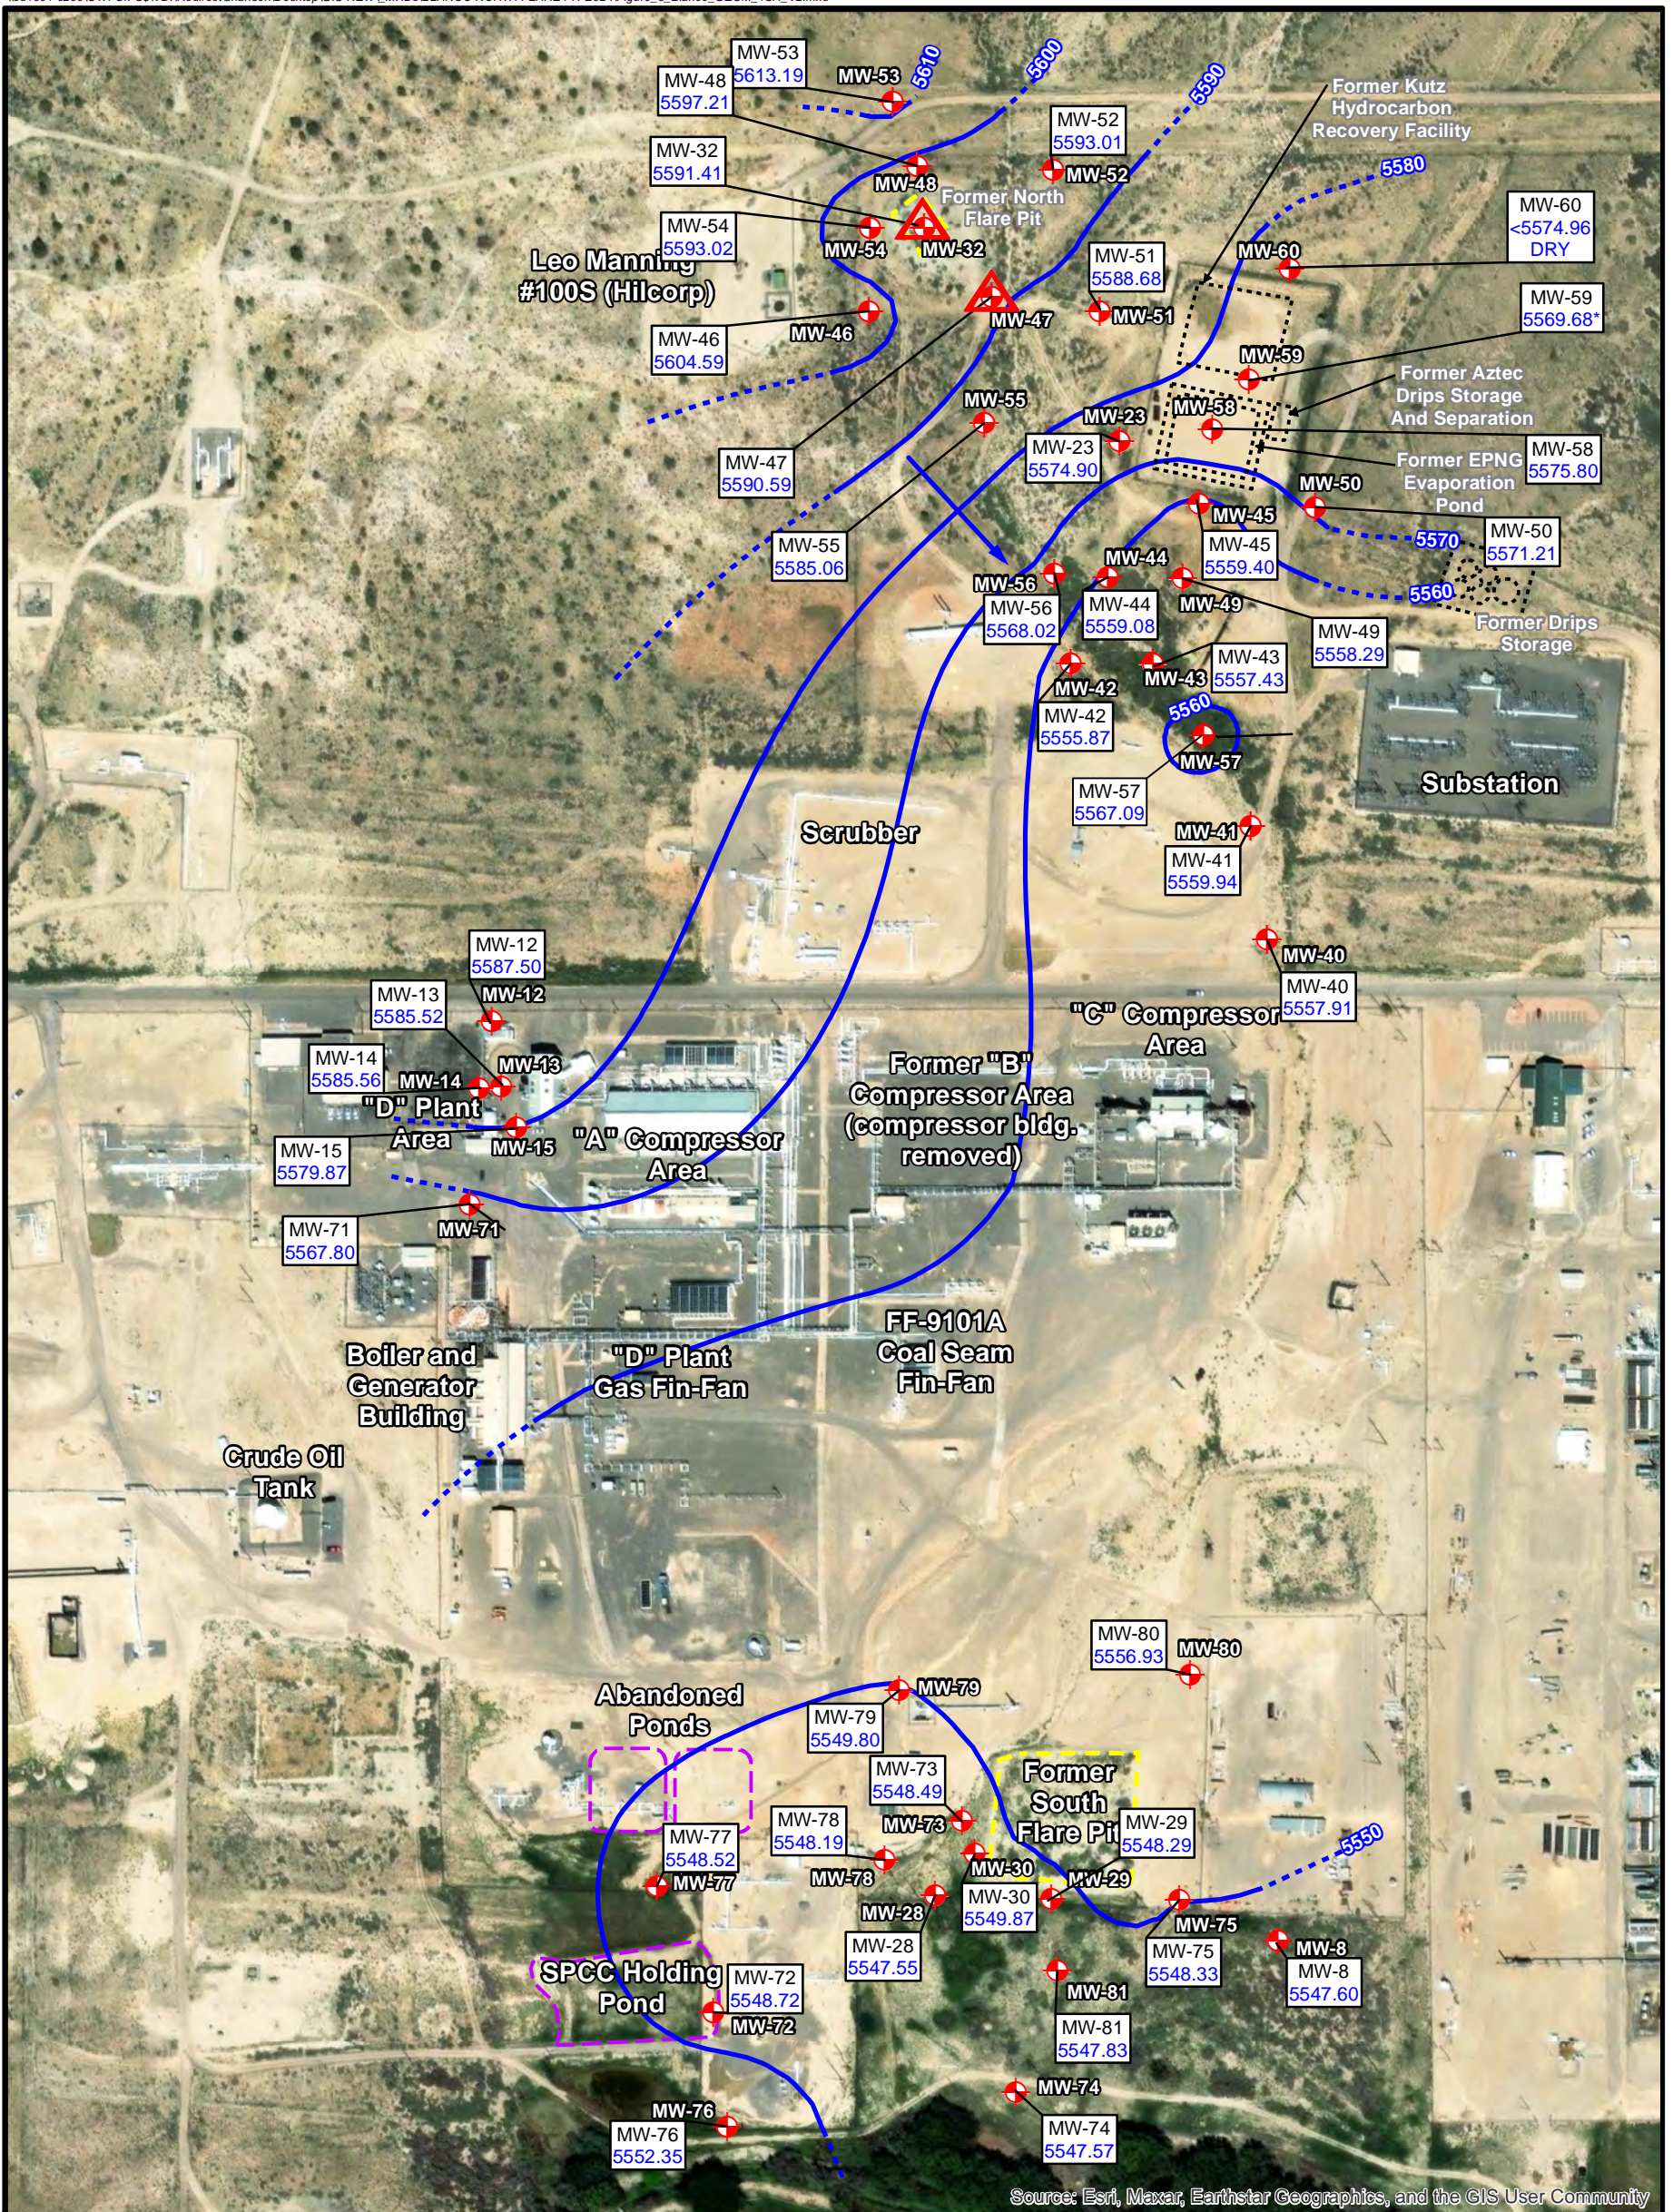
MW-53
5613.19
MW-53
5610
5600
5590
MW-48
5597.21
MW-52
5593.01
Former Kutz Hydrocarbon Recovery Facility
MW-32
5591.41
MW-48
MW-52
5580
Former North Flare Pit
MW-54
5593.02
MW-54
MW-32
MW-60
<5574.96
DRY
Leo Manning #100S (Hilcorp)
MW-51
5588.68
MW-60
MW-47
MW-51
MW-46
5604.59
MW-46
MW-59
5569.68*
MW-59
Former Aztec Drips Storage And Separation
MW-55
MW-23
MW-58
MW-47
5590.59
MW-23
5574.90
Former EPNG Evaporation Pond
MW-58
5575.80
MW-50
MW-45
MW-55
5585.06
MW-45
5559.40
5570
MW-50
5571.21
MW-44
MW-56
5560
MW-56
5568.02
MW-44
5559.08
MW-49
Former Drips Storage
MW-49
5558.29
MW-42
MW-43
MW-43
5557.43
MW-42
5555.87
5560
MW-57
MW-57
5567.09
Substation
Scrubber
MW-41
MW-41
5559.94
MW-40
MW-12
5587.50
MW-40
5557.91
MW-13
5585.52
MW-12
"C" Compressor Area
MW-14
5585.56
MW-14
MW-13
Former "B" Compressor Area (compressor bldg. removed)
"D" Plant Area
MW-15
5579.87
MW-15
"A" Compressor Area
MW-71
5567.80
MW-71
FF-9101A Coal Seam Fin-Fan
Boiler and Generator Building
"D" Plant Gas Fin-Fan
Crude Oil Tank
MW-80
5556.93
MW-80
MW-79
Abandoned Ponds
MW-79
5549.80
MW-73
5548.49
Former South Flare Pit
MW-73
MW-78
5548.19
MW-77
5548.52
MW-29
5548.29
MW-77
MW-78
MW-30
5550
MW-29
MW-28
MW-30
5549.87
MW-75
MW-28
5547.55
MW-8
MW-8
5547.60
SPCC Holding Pond
MW-72
5548.72
MW-75
5548.33
MW-72
MW-81
MW-81
5547.83
MW-74
MW-76
MW-76
5552.35
MW-74
5547.57
Source: Esri, Maxar, Earthstar Geographics, and the GIS User Community